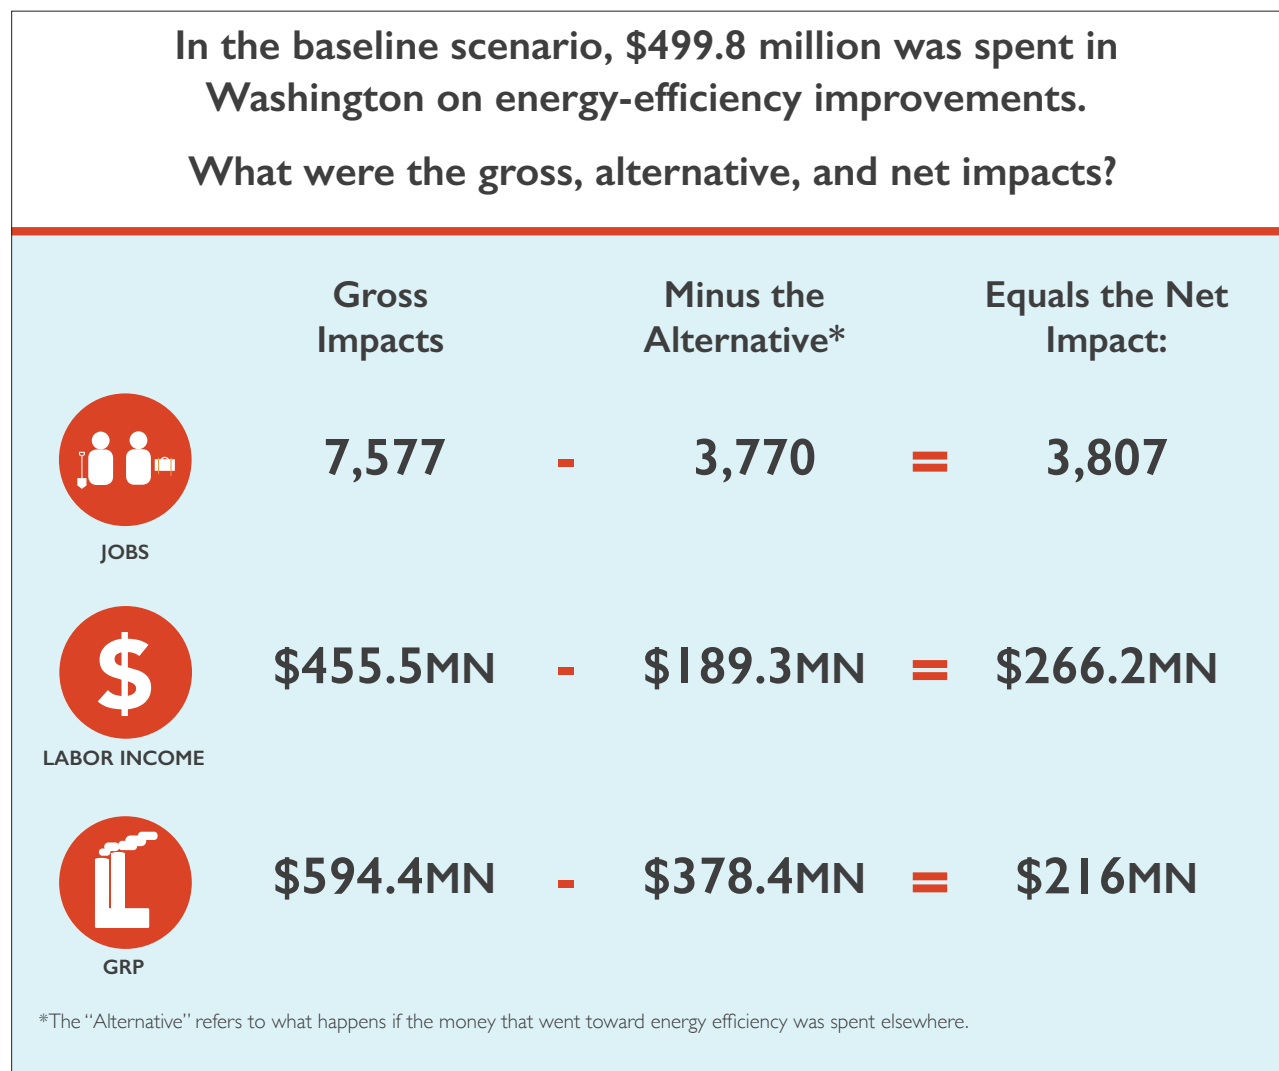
In the baseline scenario, \$499.8 million was spent in Washington on energy-efficiency improvements.

What were the gross, alternative, and net impacts?

| | Gross Impacts | | Minus the Alternative* | | Equals the Net Impact: |
|---|---|---|---|---|---|
| JOBS | 7,577 | - | 3,770 | = | 3,807 |
| LABOR INCOME | \$455.5MN | - | \$189.3MN | = | \$266.2MN |
| GRP | \$594.4MN | - | \$378.4MN | = | \$216MN |

*The "Alternative" refers to what happens if the money that went toward energy efficiency was spent elsewhere.